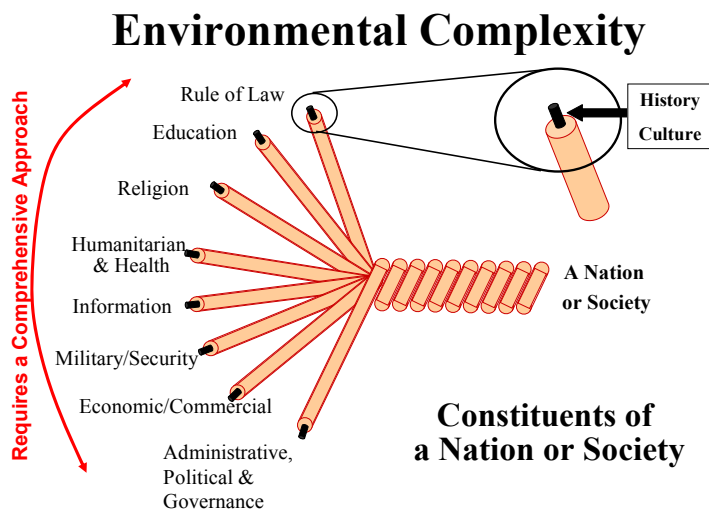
Environmental Complexity

Requires a Comprehensive Approach

Rule of Law

Education

Religion

Humanitarian & Health

Information

Military/Security

Economic/Commercial

Administrative, Political & Governance

History

Culture

A Nation or Society

Constituents of a Nation or Society